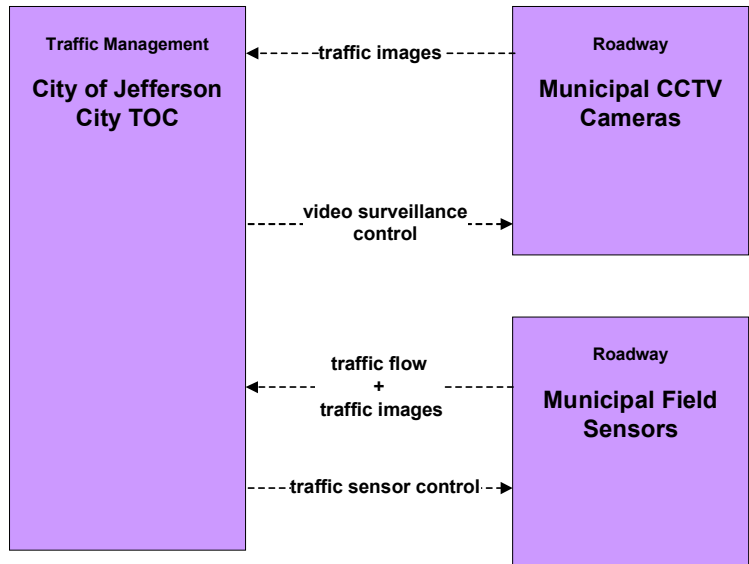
Traffic Management

City of Jefferson City TOC

traffic images

Roadway

Municipal CCTV Cameras

video surveillance control

traffic flow + traffic images

Roadway

Municipal Field Sensors

traffic sensor control